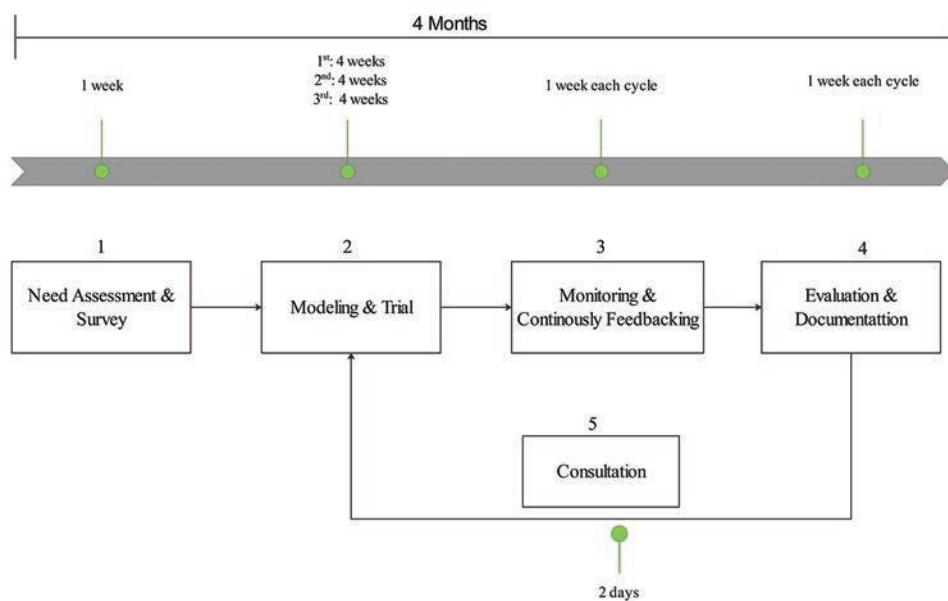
4 Months

1 week

1$^{st}$: 4 weeks
2$^{nd}$: 4 weeks
3$^{rd}$: 4 weeks

1 week each cycle

1 week each cycle

1

Need Assessment & Survey

2

Modeling & Trial

3

Monitoring & Continously Feedbacking

4

Evaluation & Documentattion

5

Consultation

2 days